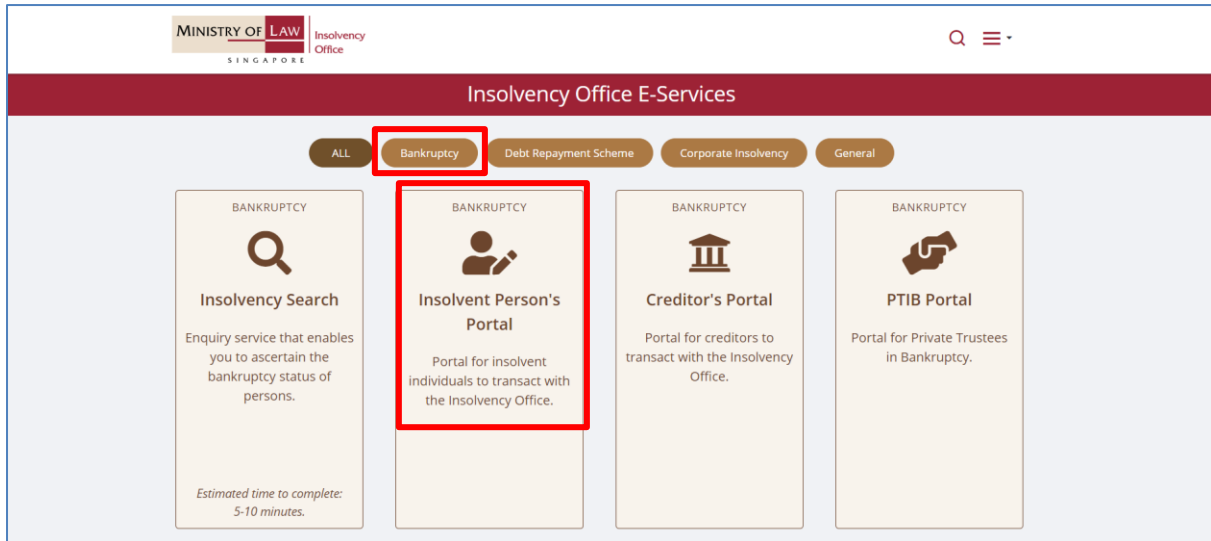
MINISTRY OF LAW
SINGAPORE
Insolvency Office

Insolvency Office E-Services

ALL
Bankruptcy
Debt Repayment Scheme
Corporate Insolvency
General

BANKRUPTCY
Insolvency Search
Enquiry service that enables you to ascertain the bankruptcy status of persons.
Estimated time to complete: 5-10 minutes.

BANKRUPTCY
Insolvent Person's Portal
Portal for insolvent individuals to transact with the Insolvency Office.

BANKRUPTCY
Creditor's Portal
Portal for creditors to transact with the Insolvency Office.

BANKRUPTCY
PTIB Portal
Portal for Private Trustees in Bankruptcy.